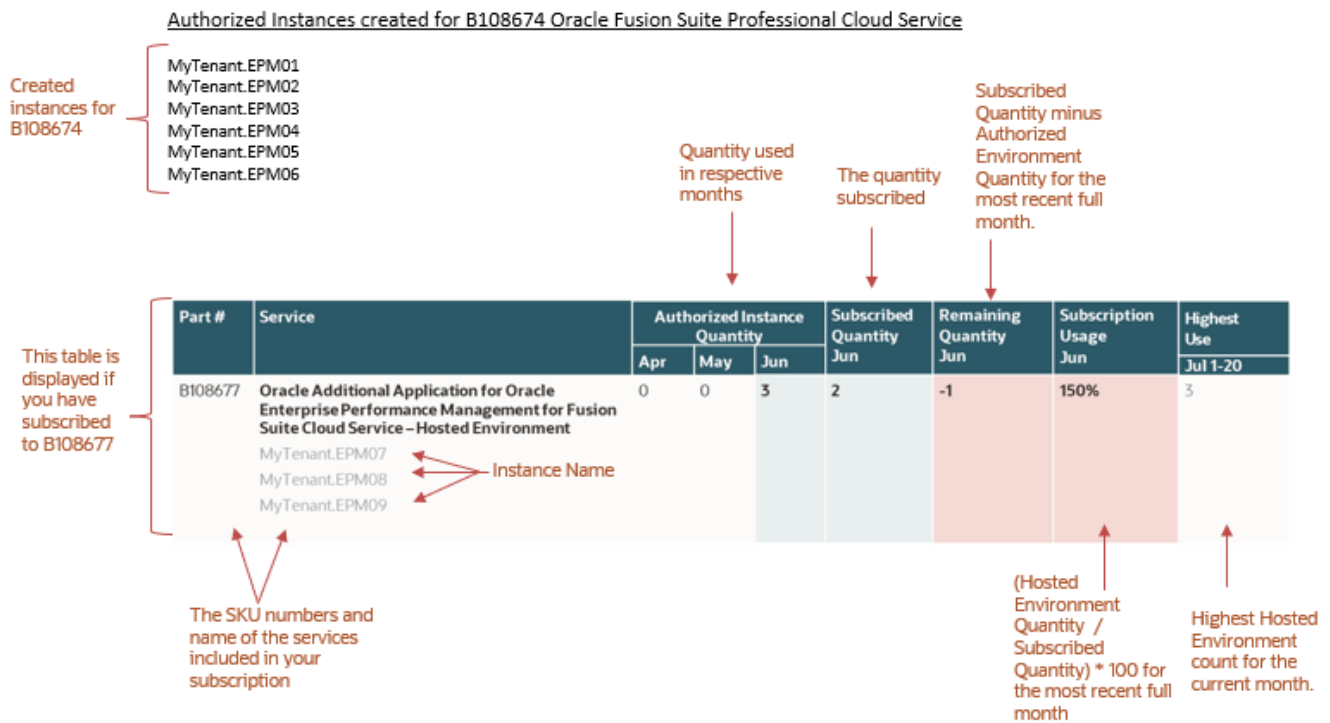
Authorized Instances created for B108674 Oracle Fusion Suite Professional Cloud Service

Created instances for B108674

MyTenant.EPM01
MyTenant.EPM02
MyTenant.EPM03
MyTenant.EPM04
MyTenant.EPM05
MyTenant.EPM06

Quantity used in respective months

The quantity subscribed

Subscribed Quantity minus Authorized Environment Quantity for the most recent full month.

This table is displayed if you have subscribed to B108677

| Part # | Service | Authorized Instance Quantity Apr | May | Jun | Subscribed Quantity Jun | Remaining Quantity Jun | Subscription Usage Jun | Highest Use Jul 1-20 |
|---|---|---|---|---|---|---|---|---|
| B108677 | Oracle Additional Application for Oracle Enterprise Performance Management for Fusion Suite Cloud Service – Hosted Environment MyTenant.EPM07 MyTenant.EPM08 MyTenant.EPM09 | 0 | 0 | 3 | 2 | -1 | 150% | 3 |

Instance Name

The SKU numbers and name of the services included in your subscription

(Hosted Environment Quantity / Subscribed Quantity) * 100 for the most recent full month

Highest Hosted Environment count for the current month.